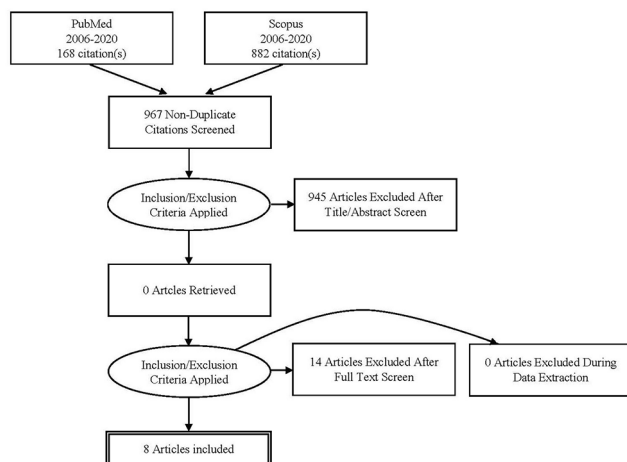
PubMed
2006-2020
168 citation(s)

Scopus
2006-2020
882 citation(s)

967 Non-Duplicate Citations Screened

Inclusion/Exclusion Criteria Applied

945 Articles Excluded After Title/Abstract Screen

0 Articles Retrieved

Inclusion/Exclusion Criteria Applied

14 Articles Excluded After Full Text Screen

0 Articles Excluded During Data Extraction

8 Articles included